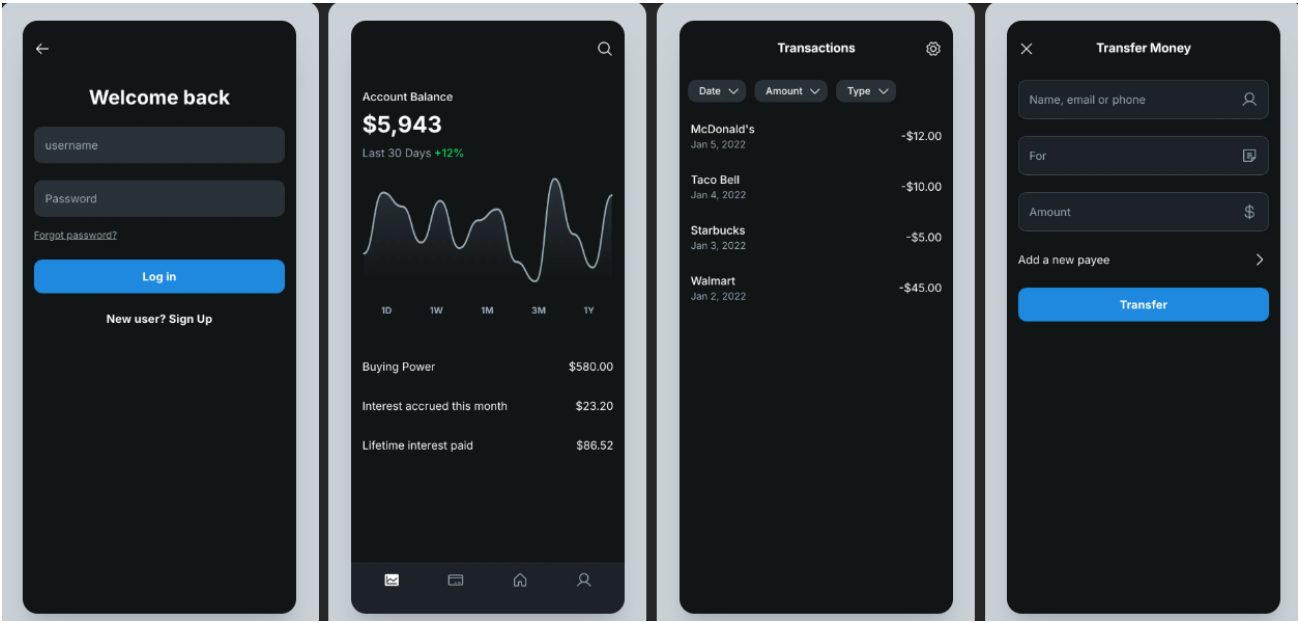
Welcome back

username

Password

Forgot password?

Log in

New user? Sign Up

Account Balance

$5,943

Last 30 Days +12%

1D 1W 1M 3M 1Y

| | |
|---|---|
| Buying Power | $580.00 |
| Interest accrued this month | $23.20 |
| Lifetime interest paid | $86.52 |

Transactions

Date Amount Type

| | |
|---|---|
| McDonald's Jan 5, 2022 | -$12.00 |
| Taco Bell Jan 4, 2022 | -$10.00 |
| Starbucks Jan 3, 2022 | -$5.00 |
| Walmart Jan 2, 2022 | -$45.00 |

Transfer Money

Name, email or phone

For

Amount

Add a new payee

Transfer